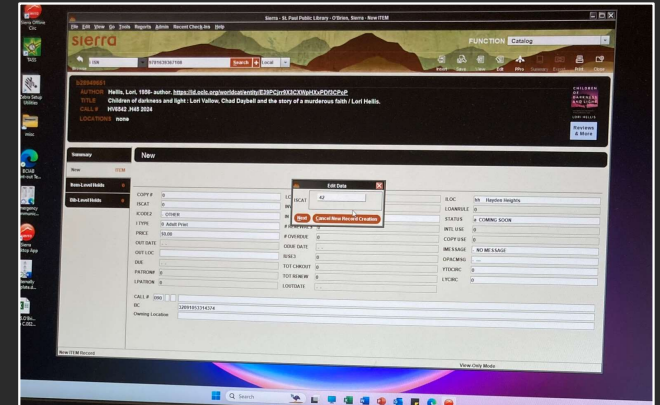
Sierra Offline Circ

Sierra - St. Paul Public Library - O'Brien, Sierra - New ITEM

File Edit View Go Tools Reports Admin Record Check-ins Help

sierra

FUNCTION Catalog

i 9781639367108 Search Local

Insert Save Close Edit Print Summary Export Print Clear

b28548631

AUTHOR Hellis, Lori, 1958- author. https://id.oclc.org/worldcat/entity/E39PCjrr9X3CXWpHXxPDf3CPcP

TITLE Children of darkness and light : Lori Vallow, Chad Daybell and the story of a murderous faith / Lori Hellis.

CALL # HV6542 .H45 2024

LOCATIONS none

CHILDREN OF DARKNESS AND LIGHT

LORI HELLIS

Reviews & More

Summary

New ITEM

New

Item-Level Holds

Bib-Level Holds

COPY # 0

ISCAT 0

ICODE2 - OTHER

I TYPE 0 Adult Print

PRICE $0.00

OUT DATE

OUT LOC

DUE

PATRON#

LPATRON

# RENEWALS

# OVERDUE

ODUE DATE

SESE3 0

TOT CHKOUT 0

TOT RENEW 0

LOUTDATE

Edit Data

ISCAT 42

Next Cancel New Record Creation

ILOC hh Hayden Heights

LOANRULE 0

STATUS 4 COMING SOON

INTL USE 0

COPY USE 0

IMESSAGE NO MESSAGE

OPACMSG

YTDCIRC 0

LYCIRC 0

CALL # 090

BC 32019522314374

Owning Location

New ITEM Record

View Only Mode

Search